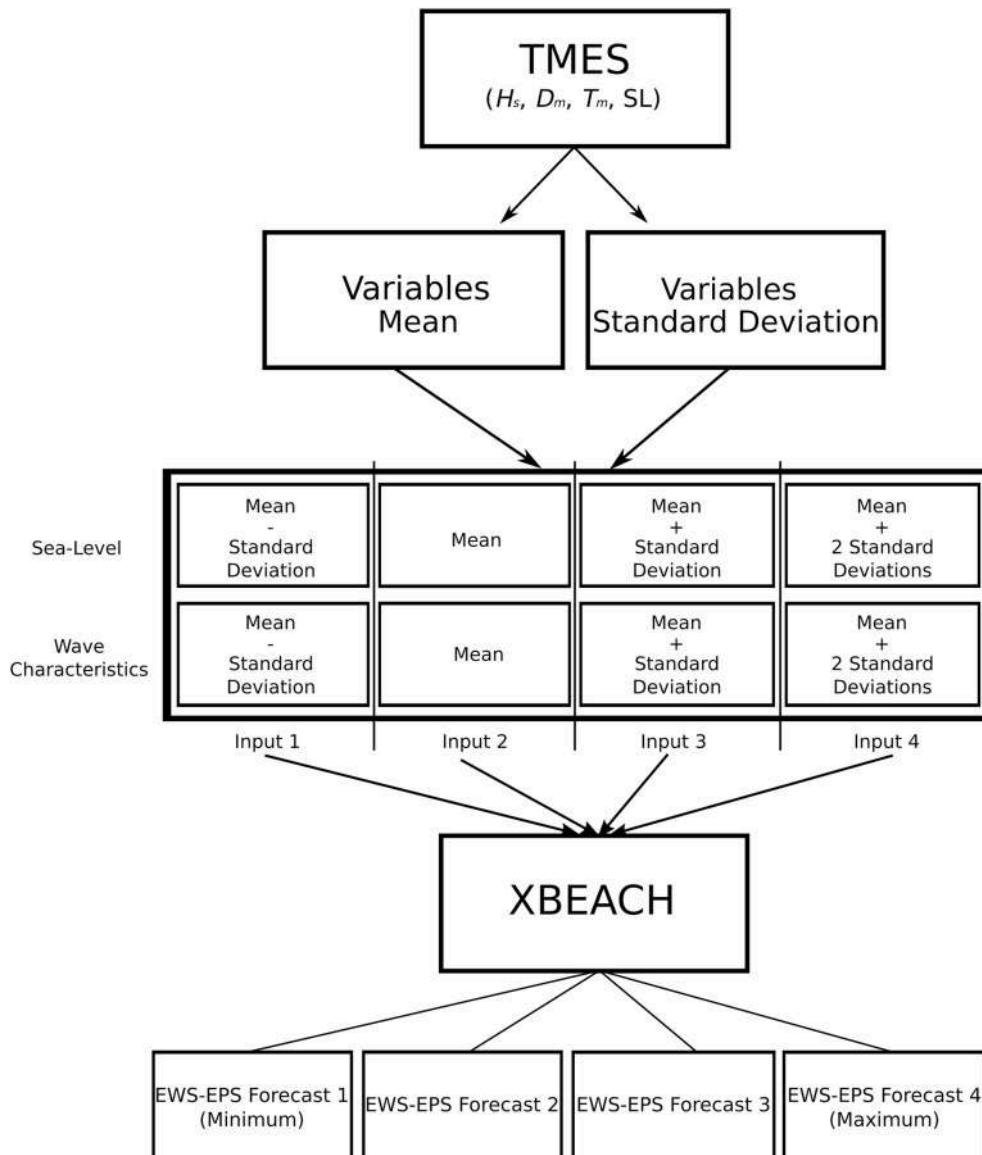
TMES
($H_s$, $D_m$, $T_m$, SL)

Variables
Mean

Variables
Standard Deviation

| | | | | |
|---|---|---|---|---|
| Sea-Level | Mean - Standard Deviation | Mean | Mean + Standard Deviation | Mean + 2 Standard Deviations |
| Wave Characteristics | Mean - Standard Deviation | Mean | Mean + Standard Deviation | Mean + 2 Standard Deviations |
| | Input 1 | Input 2 | Input 3 | Input 4 |

XBEACH

EWS-EPS Forecast 1 (Minimum)

EWS-EPS Forecast 2

EWS-EPS Forecast 3

EWS-EPS Forecast 4 (Maximum)